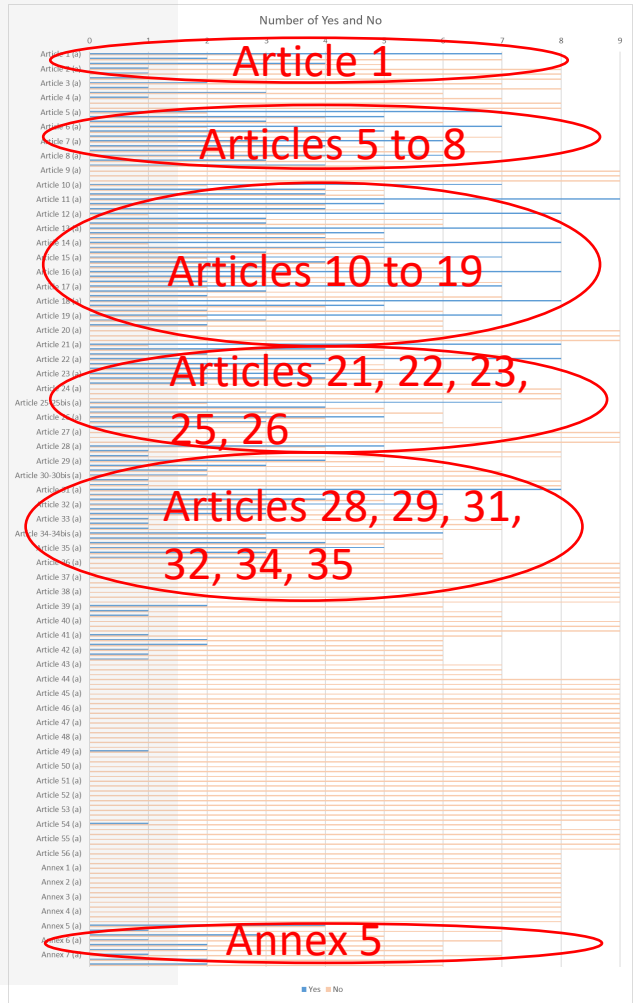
Number of Yes and No

0 1 2 3 4 5 6 7 8 9

Article 1 (a)
Article 2 (a)
Article 3 (a)
Article 4 (a)
Article 5 (a)
Article 6 (a)
Article 7 (a)
Article 8 (a)
Article 9 (a)
Article 10 (a)
Article 11 (a)
Article 12 (a)
Article 13 (a)
Article 14 (a)
Article 15 (a)
Article 16 (a)
Article 17 (a)
Article 18 (a)
Article 19 (a)
Article 20 (a)
Article 21 (a)
Article 22 (a)
Article 23 (a)
Article 24 (a)
Article 25-25bis (a)
Article 26 (a)
Article 27 (a)
Article 28 (a)
Article 29 (a)
Article 30-30bis (a)
Article 31 (a)
Article 32 (a)
Article 33 (a)
Article 34-34bis (a)
Article 35 (a)
Article 36 (a)
Article 37 (a)
Article 38 (a)
Article 39 (a)
Article 40 (a)
Article 41 (a)
Article 42 (a)
Article 43 (a)
Article 44 (a)
Article 45 (a)
Article 46 (a)
Article 47 (a)
Article 48 (a)
Article 49 (a)
Article 50 (a)
Article 51 (a)
Article 52 (a)
Article 53 (a)
Article 54 (a)
Article 55 (a)
Article 56 (a)
Annex 1 (a)
Annex 2 (a)
Annex 3 (a)
Annex 4 (a)
Annex 5 (a)
Annex 6 (a)
Annex 7 (a)

Article 1

Articles 5 to 8

Articles 10 to 19

Articles 21, 22, 23, 25, 26

Articles 28, 29, 31, 32, 34, 35

Annex 5

Yes No